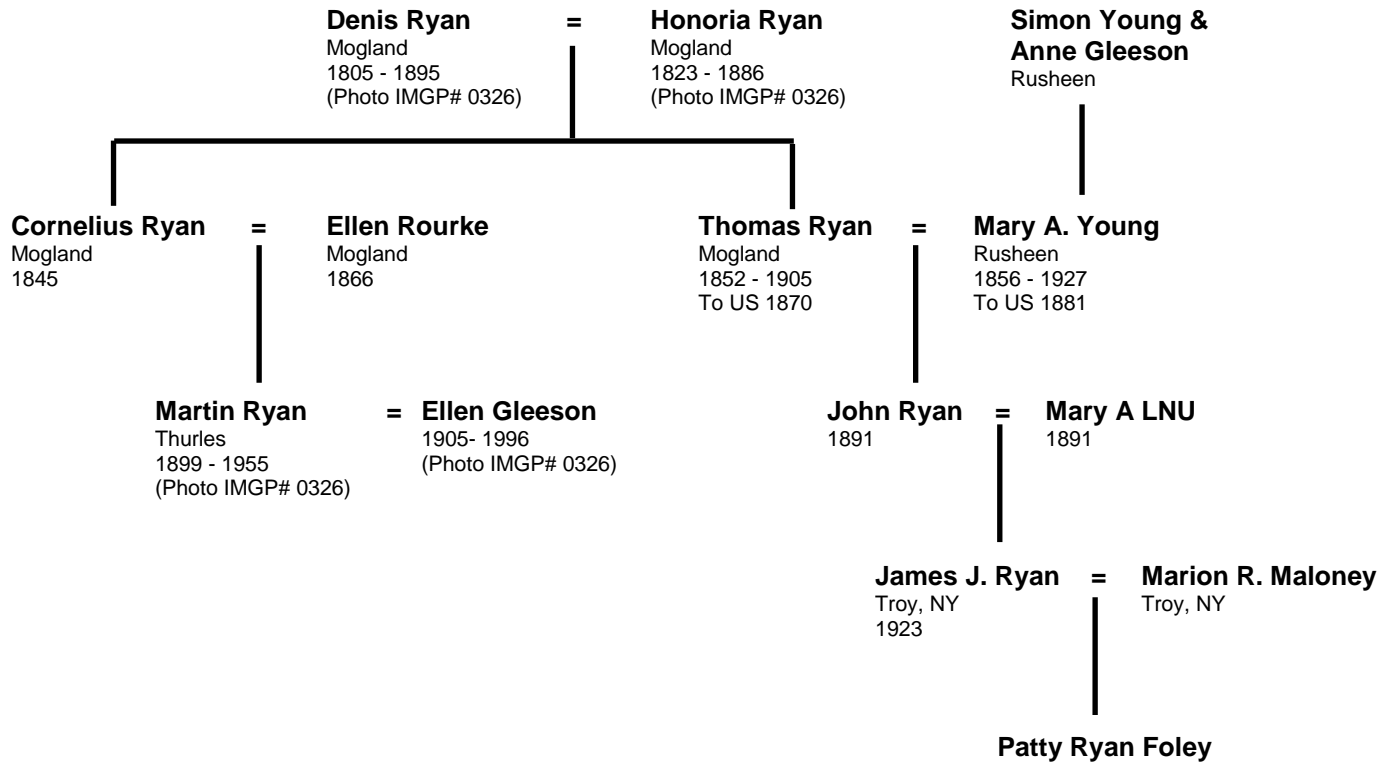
Denis Ryan
Mogland
1805 - 1895
(Photo IMGP# 0326)

=

Honoria Ryan
Mogland
1823 - 1886
(Photo IMGP# 0326)

Simon Young &
Anne Gleeson
Rusheen

Cornelius Ryan
Mogland
1845

=

Ellen Rourke
Mogland
1866

Thomas Ryan
Mogland
1852 - 1905
To US 1870

=

Mary A. Young
Rusheen
1856 - 1927
To US 1881

Martin Ryan
Thurles
1899 - 1955
(Photo IMGP# 0326)

=

Ellen Gleeson
1905- 1996
(Photo IMGP# 0326)

John Ryan
1891

=

Mary A LNU
1891

James J. Ryan
Troy, NY
1923

=

Marion R. Maloney
Troy, NY

Patty Ryan Foley